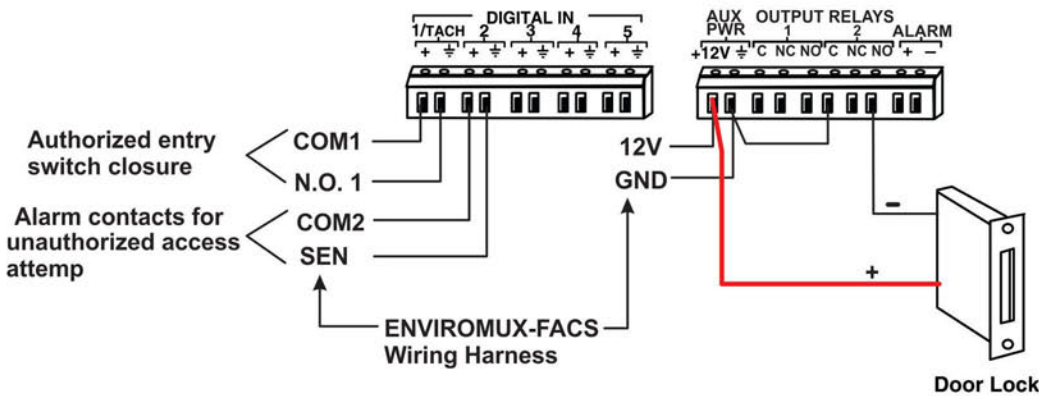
DIGITAL IN
1/TACH 2 3 4 5
+ ⏚ + ⏚ + ⏚ + ⏚ + ⏚

AUX PWR
+12V ⏚
OUTPUT RELAYS
1
C NC NO
2
C NC NO
ALARM
+ –

Authorized entry switch closure
COM1
N.O. 1

Alarm contacts for unauthorized access attemp
COM2
SEN

12V
GND

–
+

ENVIROMUX-FACS Wiring Harness

Door Lock